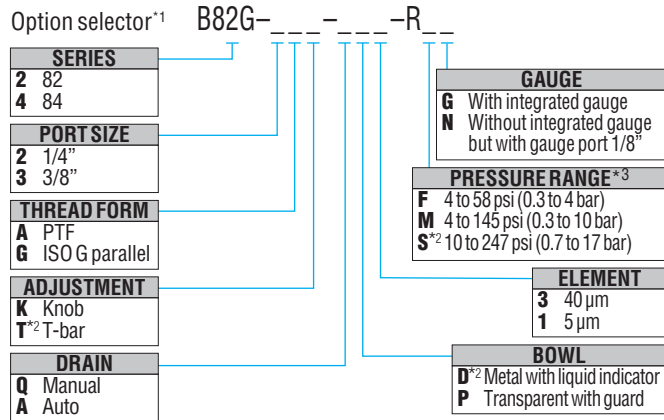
Option selector*1 B82G–_ _ _–_ _ _–R_ _

| SERIES | |
|---|---|
| 2 | 82 |
| 4 | 84 |

| PORT SIZE | |
|---|---|
| 2 | 1/4" |
| 3 | 3/8" |

| THREAD FORM | |
|---|---|
| A | PTF |
| G | ISO G parallel |

| ADJUSTMENT | |
|---|---|
| K | Knob |
| T*2 | T-bar |

| DRAIN | |
|---|---|
| Q | Manual |
| A | Auto |

| GAUGE | |
|---|---|
| G | With integrated gauge |
| N | Without integrated gauge but with gauge port 1/8" |

| PRESSURE RANGE*3 | |
|---|---|
| F | 4 to 58 psi (0.3 to 4 bar) |
| M | 4 to 145 psi (0.3 to 10 bar) |
| S*2 | 10 to 247 psi (0.7 to 17 bar) |

| ELEMENT | |
|---|---|
| 3 | 40 µm |
| 1 | 5 µm |

| BOWL | |
|---|---|
| D*2 | Metal with liquid indicator |
| P | Transparent with guard |